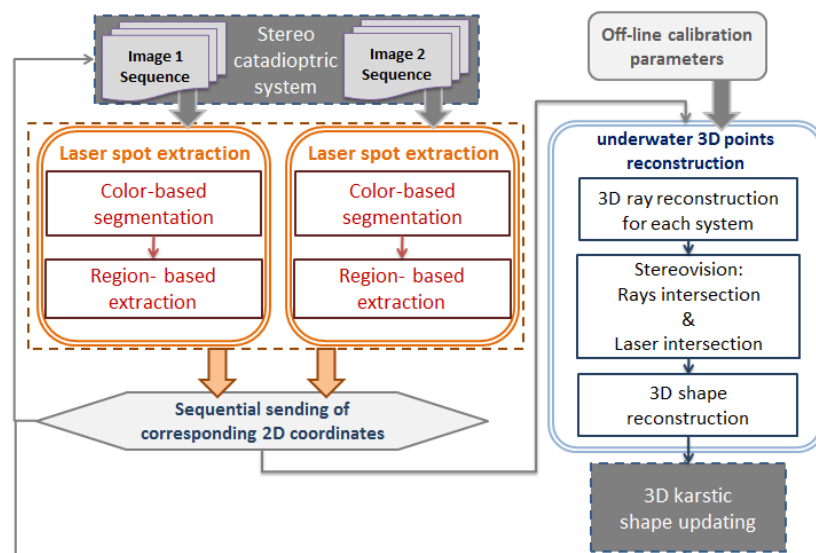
Image 1 Sequence

Stereo catadioptric system

Image 2 Sequence

Off-line calibration parameters

Laser spot extraction

Color-based segmentation

Region- based extraction

Laser spot extraction

Color-based segmentation

Region- based extraction

underwater 3D points reconstruction

3D ray reconstruction for each system

Stereovision: Rays intersection & Laser intersection

3D shape reconstruction

Sequential sending of corresponding 2D coordinates

3D karstic shape updating